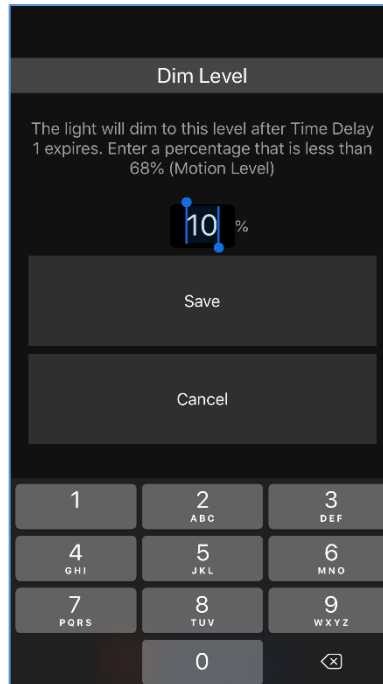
Dim Level

The light will dim to this level after Time Delay 1 expires. Enter a percentage that is less than 68% (Motion Level)

10 %

Save

Cancel

1
2 ABC
3 DEF
4 GHI
5 JKL
6 MNO
7 PQRS
8 TUV
9 WXYZ
0